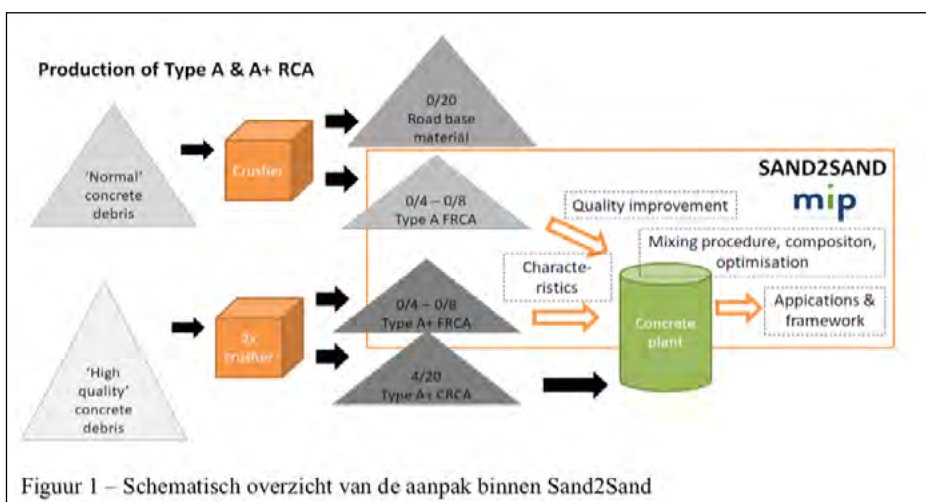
Production of Type A & A+ RCA

'Normal' concrete debris

Crusher

0/20 Road base material

SAND2SAND

mip

0/4 – 0/8 Type A FRCA

Quality improvement

Mixing procedure, compositon, optimisation

Characteristics

'High quality' concrete debris

2x crusher

0/4 – 0/8 Type A+ FRCA

Concrete plant

Appications & framework

4/20 Type A+ CRCA

Figuur 1 – Schematisch overzicht van de aanpak binnen Sand2Sand